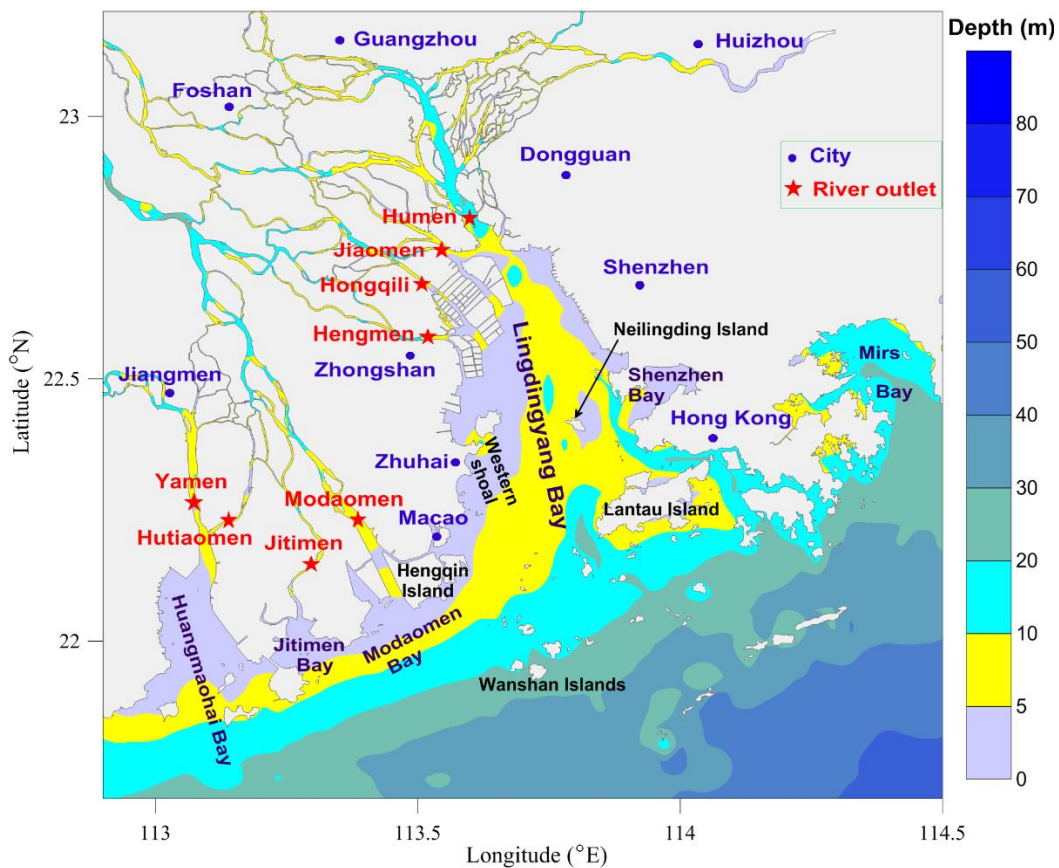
Guangzhou
Huizhou
Foshan
Dongguan
City
River outlet
Humen
Jiaomen
Hongqili
Shenzhen
Hengmen
Neilingding Island
Zhongshan
Lingdingyang Bay
Mirs Bay
Jiangmen
Shenzhen Bay
Hong Kong
Zhuhai
Western shoal
Yamen
Modaomen
Hutiaomen
Macao
Lantau Island
Jitimen
Hengqin Island
Huangmaohai Bay
Jitimen Bay
Modaomen Bay
Wanshan Islands

Depth (m)
80
70
60
50
40
30
20
10
5
0

23
22.5
22
Latitude (°N)
113
113.5
114
114.5
Longitude (°E)